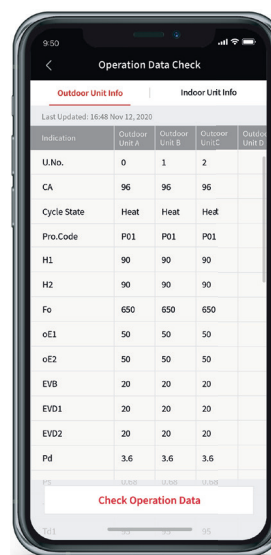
9:50

Operation Data Check

Outdoor Unit Info

Indoor Unit Info

Last Updated: 16:48 Nov 12, 2020

| Indication | Outdoor Unit A | Outdoor Unit B | Outdoor Unit C | Outdoor Unit D |
|---|---|---|---|---|
| U.No. | 0 | 1 | 2 | |
| CA | 96 | 96 | 96 | |
| Cycle State | Heat | Heat | Heat | |
| Pro.Code | P01 | P01 | P01 | |
| H1 | 90 | 90 | 90 | |
| H2 | 90 | 90 | 90 | |
| Fo | 650 | 650 | 650 | |
| oE1 | 50 | 50 | 50 | |
| oE2 | 50 | 50 | 50 | |
| EVB | 20 | 20 | 20 | |
| EVD1 | 20 | 20 | 20 | |
| EVD2 | 20 | 20 | 20 | |
| Pd | 3.6 | 3.6 | 3.6 | |
| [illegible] | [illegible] | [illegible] | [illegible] | |
| Td1 | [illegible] | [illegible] | 95 | |

Check Operation Data